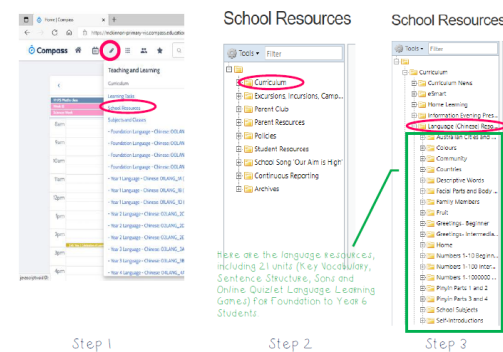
Home | Compass

https://redlemon-primary-vic.compass.education

Compass

Teaching and Learning

Curriculum

Learning Tasks

School Resources

Subjects and Classes

- Foundation Language - Chinese (OCLANG...

- Foundation Language - Chinese (OCLANG...

- Foundation Language - Chinese (OCLANG...

- Foundation Language - Chinese (OCLANG...

- Year 1 Language - Chinese (1CLANG_01...

- Year 1 Language - Chinese (1CLANG_01...

- Year 1 Language - Chinese (1CLANG_01...

- Year 2 Language - Chinese (2CLANG_01...

- Year 2 Language - Chinese (2CLANG_01...

- Year 2 Language - Chinese (2CLANG_01...

- Year 2 Language - Chinese (2CLANG_01...

- Year 3 Language - Chinese (3CLANG_01...

- Year 3 Language - Chinese (3CLANG_01...

- Year 4 Language - Chinese (4CLANG_01...

8am

9am

10am

11am

12pm

1pm

2pm

3pm

4pm

School Resources

Tools ▾ Filter

Curriculum

Excursions, Incursions, Camp...

Parent Club

Parent Resources

Policies

Student Resources

School Song "Our Aim is High"

Continuous Reporting

Archives

School Resources

Tools ▾ Filter

Curriculum

Curriculum News

eSmart

Home Learning

Information Evening Pres...

Language (Chinese) Reso...

Australian Cities and ...

Colours

Community

Countries

Descriptive Words

Facial Parts and Body ...

Family Members

Fruit

Greetings - Beginner

Greetings - Intermedia...

Home

Numbers 1-10 Beginn...

Numbers 1-100 Interm...

Numbers 1-100000 ...

Pinyin Parts 1 and 2

Pinyin Parts 3 and 4

School Subjects

Self-introductions

Here are the language resources, including 21 units (Key Vocabulary, Sentence Structure, Song and Online Quizlet Language Learning Games) for Foundation to Year 6 Students

Step 1

Step 2

Step 3